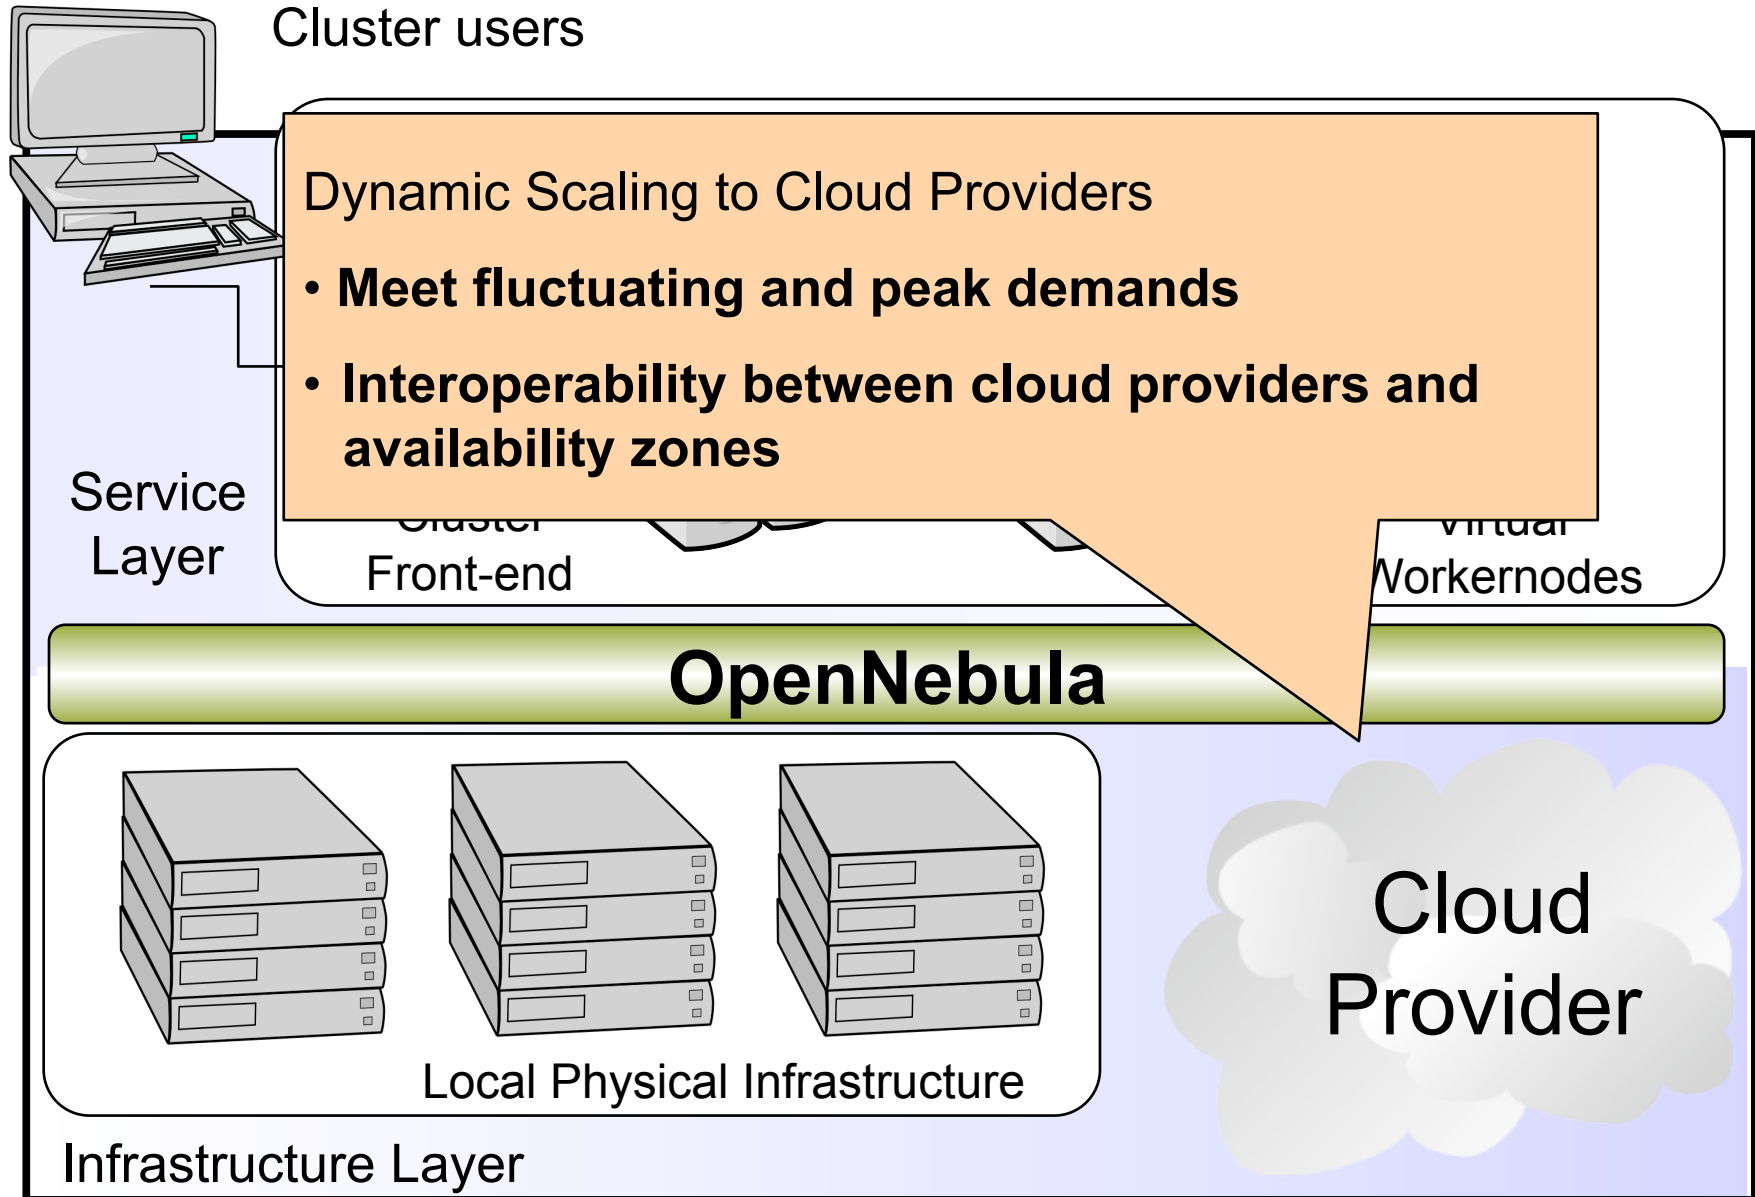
Cluster users

Dynamic Scaling to Cloud Providers

• Meet fluctuating and peak demands

• Interoperability between cloud providers and availability zones

Service Layer

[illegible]
Front-end

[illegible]
Workernodes

OpenNebula

Local Physical Infrastructure

Cloud Provider

Infrastructure Layer